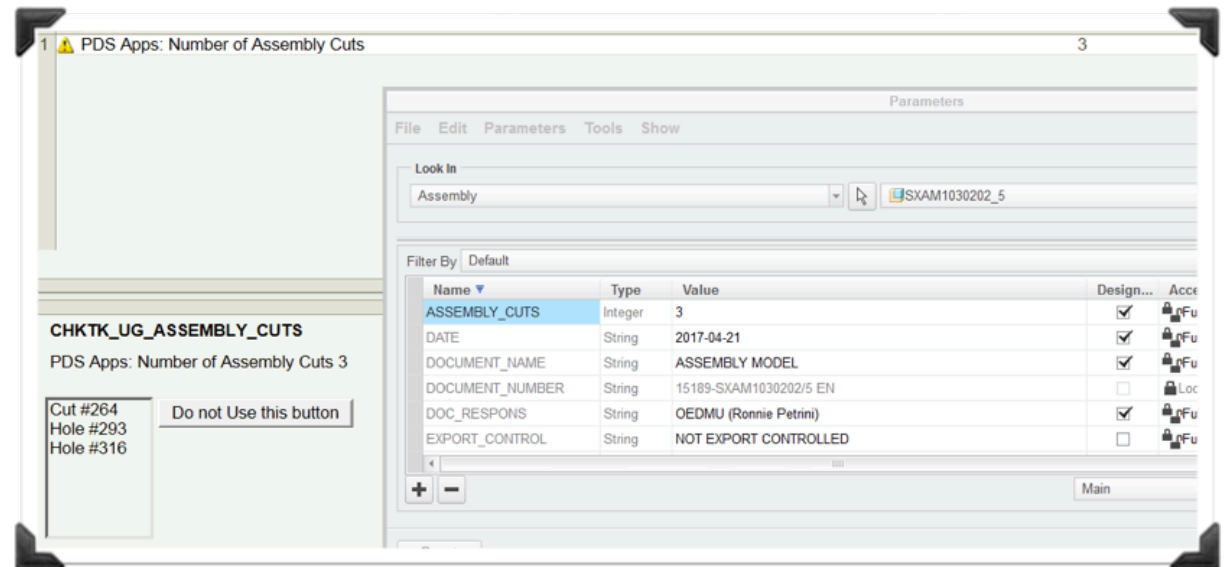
1 PDS Apps: Number of Assembly Cuts 3

CHKTK_UG_ASSEMBLY_CUTS

PDS Apps: Number of Assembly Cuts 3

Cut #264
Hole #293
Hole #316

Do not Use this button

Parameters

File Edit Parameters Tools Show

Look In

Assembly

SXAM1030202_5

Filter By Default

| Name | Type | Value | Design... | Acce |
|---|---|---|---|---|
| ASSEMBLY_CUTS | Integer | 3 | ☑ | Fu |
| DATE | String | 2017-04-21 | ☑ | Fu |
| DOCUMENT_NAME | String | ASSEMBLY MODEL | ☑ | Fu |
| DOCUMENT_NUMBER | String | 15189-SXAM1030202/5 EN | ☐ | Loc |
| DOC_RESPONS | String | OEDMU (Ronnie Petrini) | ☑ | Fu |
| EXPORT_CONTROL | String | NOT EXPORT CONTROLLED | ☐ | Fu |

+ −

Main